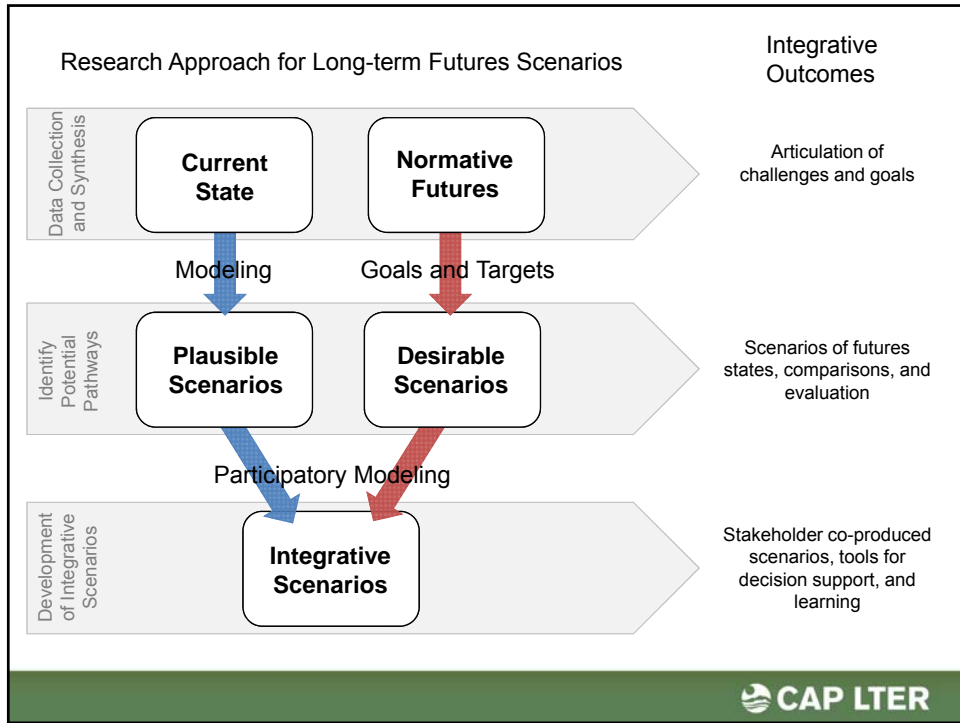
Research Approach for Long-term Futures Scenarios

Integrative Outcomes

Data Collection and Synthesis

Current State

Normative Futures

Articulation of challenges and goals

Modeling

Goals and Targets

Identify Potential Pathways

Plausible Scenarios

Desirable Scenarios

Scenarios of futures states, comparisons, and evaluation

Participatory Modeling

Development of Integrative Scenarios

Integrative Scenarios

Stakeholder co-produced scenarios, tools for decision support, and learning

CAP LTER